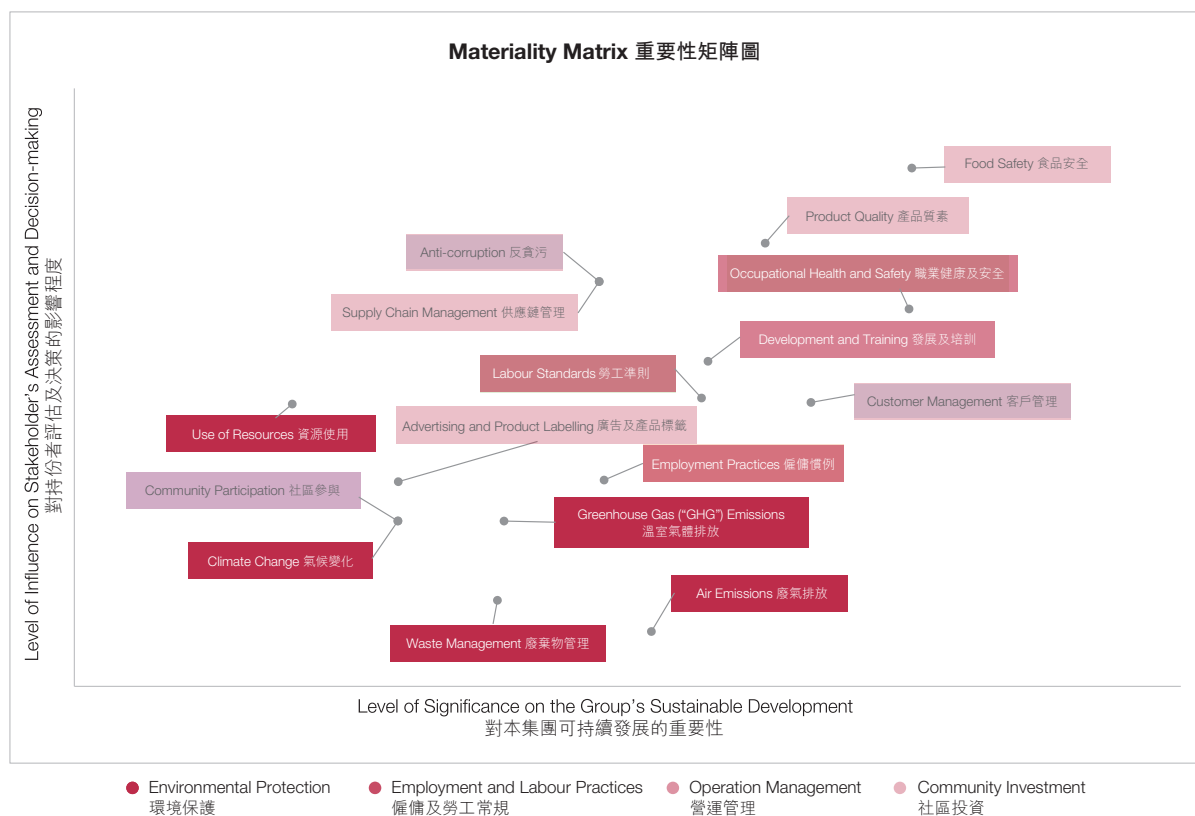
Materiality Matrix 重要性矩陣圖

Level of Influence on Stakeholder's Assessment and Decision-making
對持份者評估及決策的影響程度

Food Safety 食品安全

Product Quality 產品質素

Anti-corruption 反貪污

Occupational Health and Safety 職業健康及安全

Supply Chain Management 供應鏈管理

Development and Training 發展及培訓

Labour Standards 勞工準則

Customer Management 客戶管理

Use of Resources 資源使用

Advertising and Product Labelling 廣告及產品標籤

Employment Practices 僱傭慣例

Community Participation 社區參與

Greenhouse Gas ("GHG") Emissions 溫室氣體排放

Climate Change 氣候變化

Air Emissions 廢氣排放

Waste Management 廢棄物管理

Level of Significance on the Group's Sustainable Development
對本集團可持續發展的重要性

Environmental Protection 環境保護

Employment and Labour Practices 僱傭及勞工常規

Operation Management 營運管理

Community Investment 社區投資